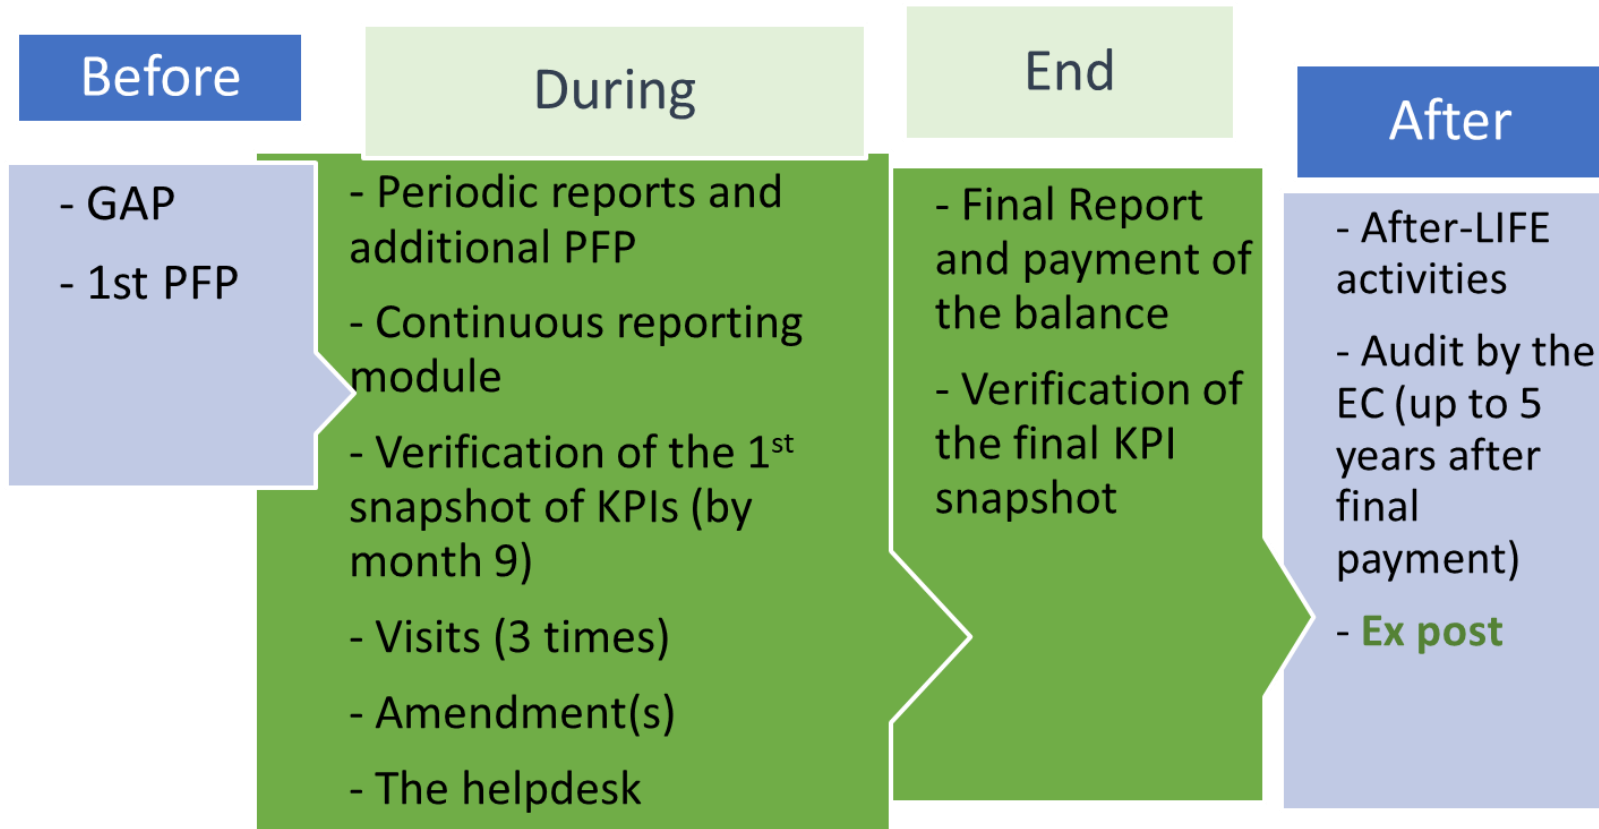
Before

- GAP

- 1st PFP

During

- Periodic reports and additional PFP

- Continuous reporting module

- Verification of the 1$^{st}$ snapshot of KPIs (by month 9)

- Visits (3 times)

- Amendment(s)

- The helpdesk

End

- Final Report and payment of the balance

- Verification of the final KPI snapshot

After

- After-LIFE activities

- Audit by the EC (up to 5 years after final payment)

- Ex post